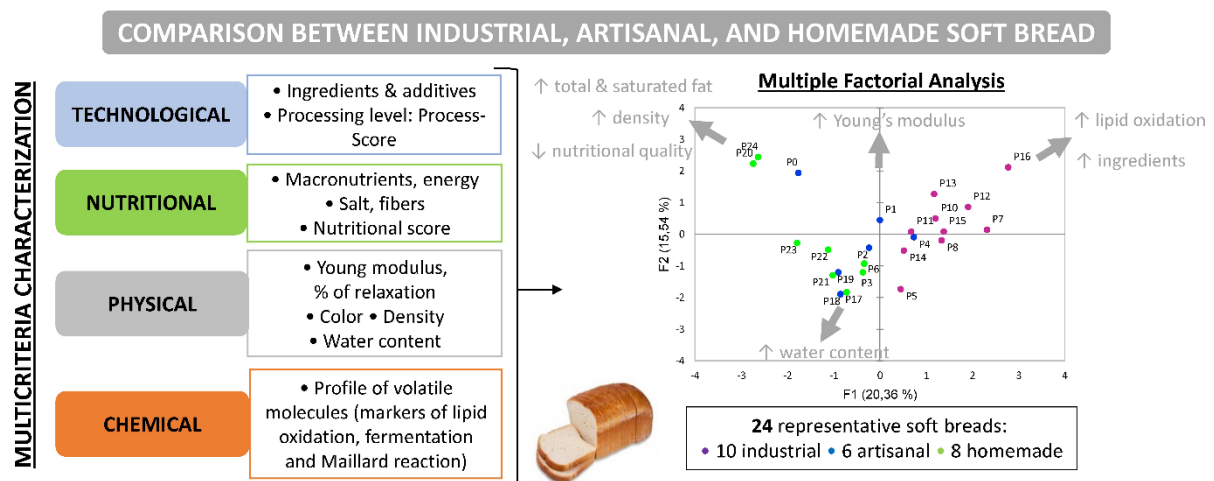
COMPARISON BETWEEN INDUSTRIAL, ARTISANAL, AND HOMEMADE SOFT BREAD

MULTICRITERIA CHARACTERIZATION

TECHNOLOGICAL
• Ingredients & additives
• Processing level: Process-Score

NUTRITIONAL
• Macronutrients, energy
• Salt, fibers
• Nutritional score

PHYSICAL
• Young modulus, % of relaxation
• Color • Density
• Water content

CHEMICAL
• Profile of volatile molecules (markers of lipid oxidation, fermentation and Maillard reaction)

Multiple Factorial Analysis

↑ total & saturated fat
↑ density
↓ nutritional quality
↑ Young's modulus
↑ lipid oxidation
↑ ingredients
↑ water content

P24 P20 P0 P16 P13 P12 P1 P10 P11 P15 P7 P4 P8 P23 P22 P2 P14 P6 P21 P19 P3 P18 P17 P5

F2 (15,54 %)
F1 (20,36 %)

4 3 2 1 0 -1 -2 -3 -4
-4 -3 -2 -1 0 1 2 3 4

24 representative soft breads:
• 10 industrial • 6 artisanal • 8 homemade